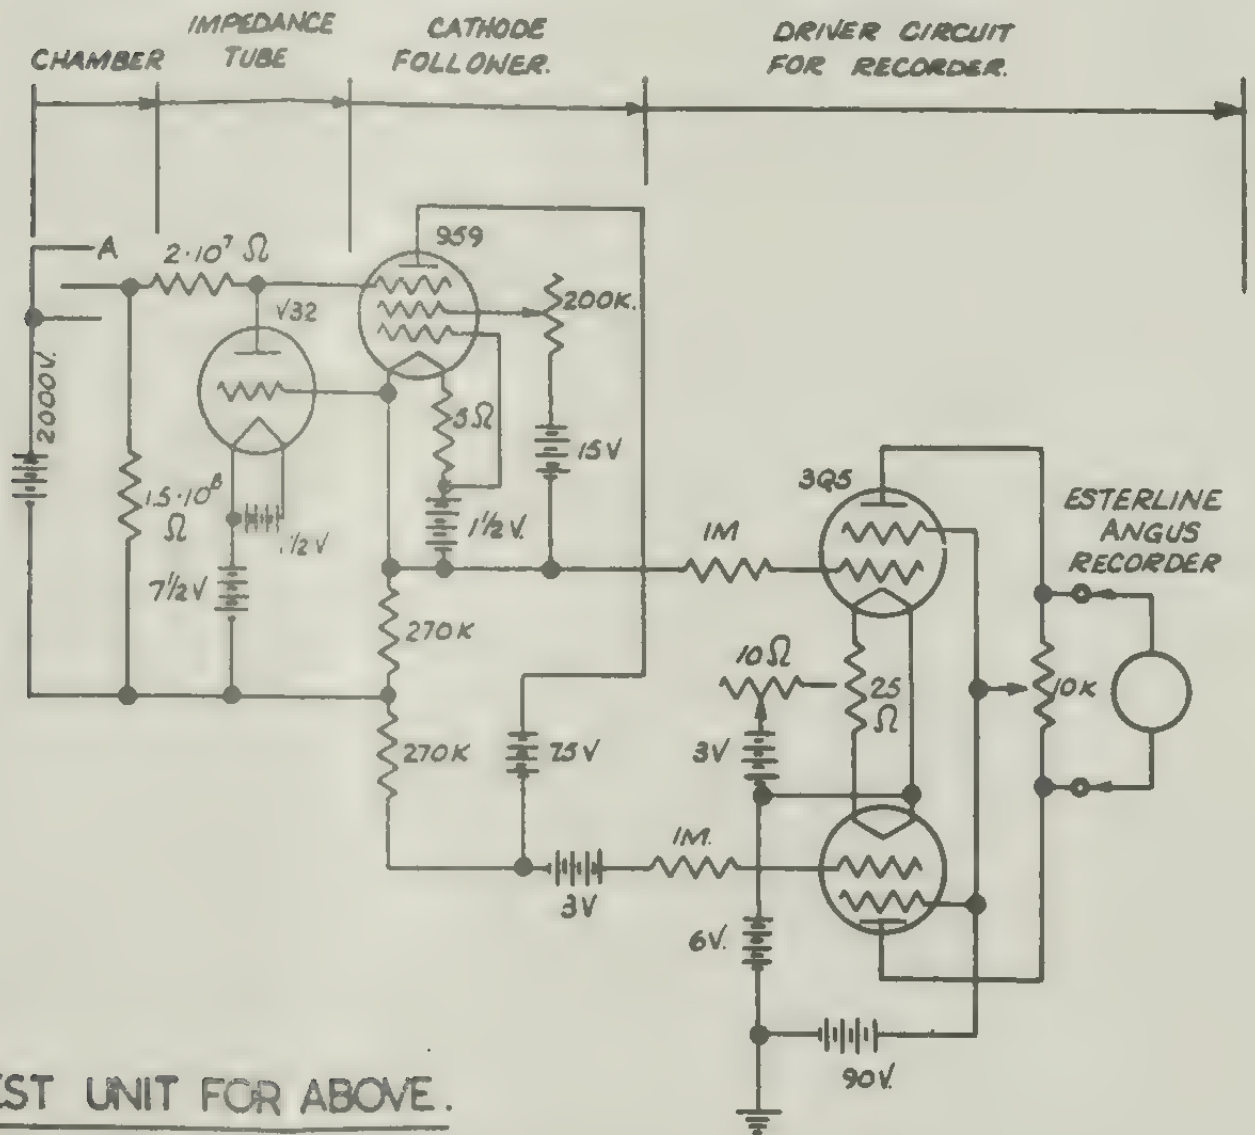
CHAMBER

IMPEDANCE TUBE

CATHODE FOLLOWER.

DRIVER CIRCUIT FOR RECORDER.

A

$2 \cdot 10^7\ \Omega$

959

V32

200K.

2000V.

3Ω

15V

3Q5

ESTERLINE ANGUS RECORDER

$1.5 \cdot 10^8$ Ω

1/2V

1½V.

IM

7½V

270K

10Ω

25 Ω

10K

270K

7.5V

3V

IM.

3V

6V.

90V.

EST UNIT FOR ABOVE.